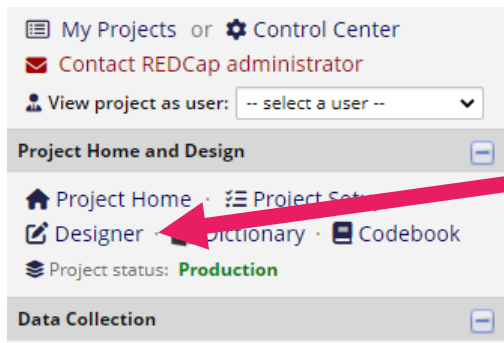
My Projects or Control Center
Contact REDCap administrator
View project as user: -- select a user --

Project Home and Design

Project Home · Project Set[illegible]
Designer · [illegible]Dictionary · Codebook
Project status: Production

Data Collection